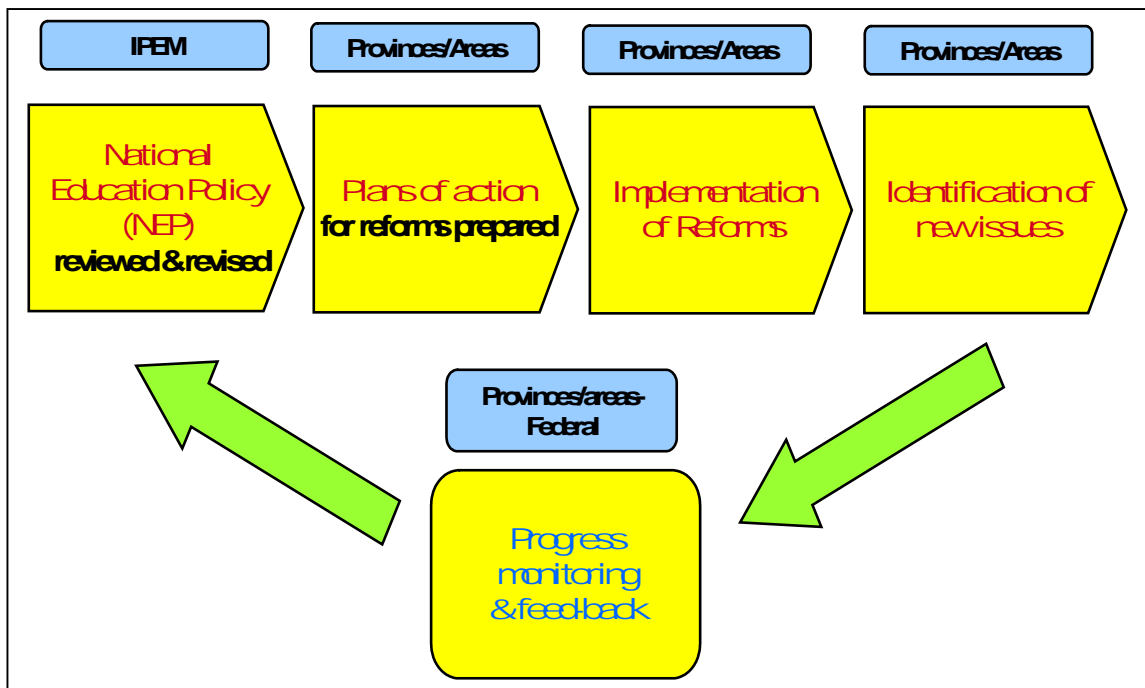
IPEM

Provinces/Areas

Provinces/Areas

Provinces/Areas

National Education Policy (NEP) reviewed & revised

Plans of action for reforms prepared

Implementation of Reforms

Identification of new issues

Provinces/areas-Federal

Progress monitoring & feed-back